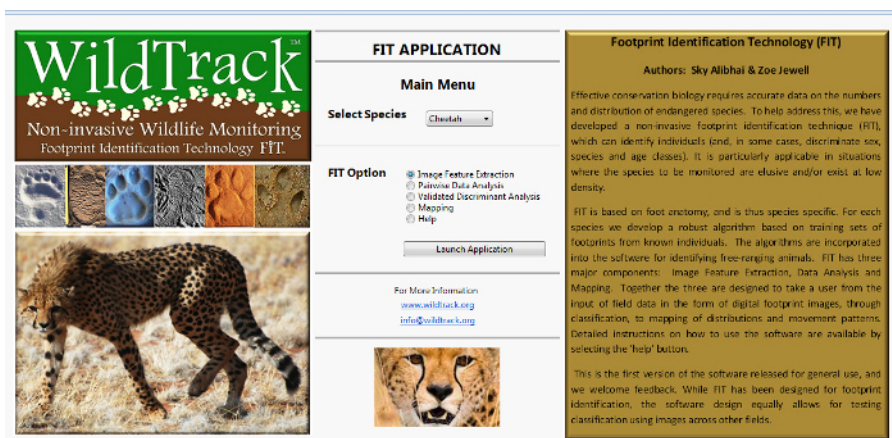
WildTrack™

Non-invasive Wildlife Monitoring

Footprint Identification Technology FIT.

FIT APPLICATION

Main Menu

Select Species Cheetah

FIT Option

Image Feature Extraction

Pairwise Data Analysis

Validated Discriminant Analysis

Mapping

Help

Launch Application

For More Information

www.wildtrack.org

info@wildtrack.org

Footprint Identification Technology (FIT)

Authors: Sky Alibhai & Zoe Jewell

Effective conservation biology requires accurate data on the numbers and distribution of endangered species. To help address this, we have developed a non-invasive footprint identification technique (FIT), which can identify individuals (and, in some cases, discriminate sex, species and age classes). It is particularly applicable in situations where the species to be monitored are elusive and/or exist at low density.

FIT is based on foot anatomy, and is thus species specific. For each species we develop a robust algorithm based on training sets of footprints from known individuals. The algorithms are incorporated into the software for identifying free-ranging animals. FIT has three major components: Image Feature Extraction, Data Analysis and Mapping. Together the three are designed to take a user from the input of field data in the form of digital footprint images, through classification, to mapping of distributions and movement patterns. Detailed instructions on how to use the software are available by selecting the 'help' button.

This is the first version of the software released for general use, and we welcome feedback. While FIT has been designed for footprint identification, the software design equally allows for testing classification using images across other fields.